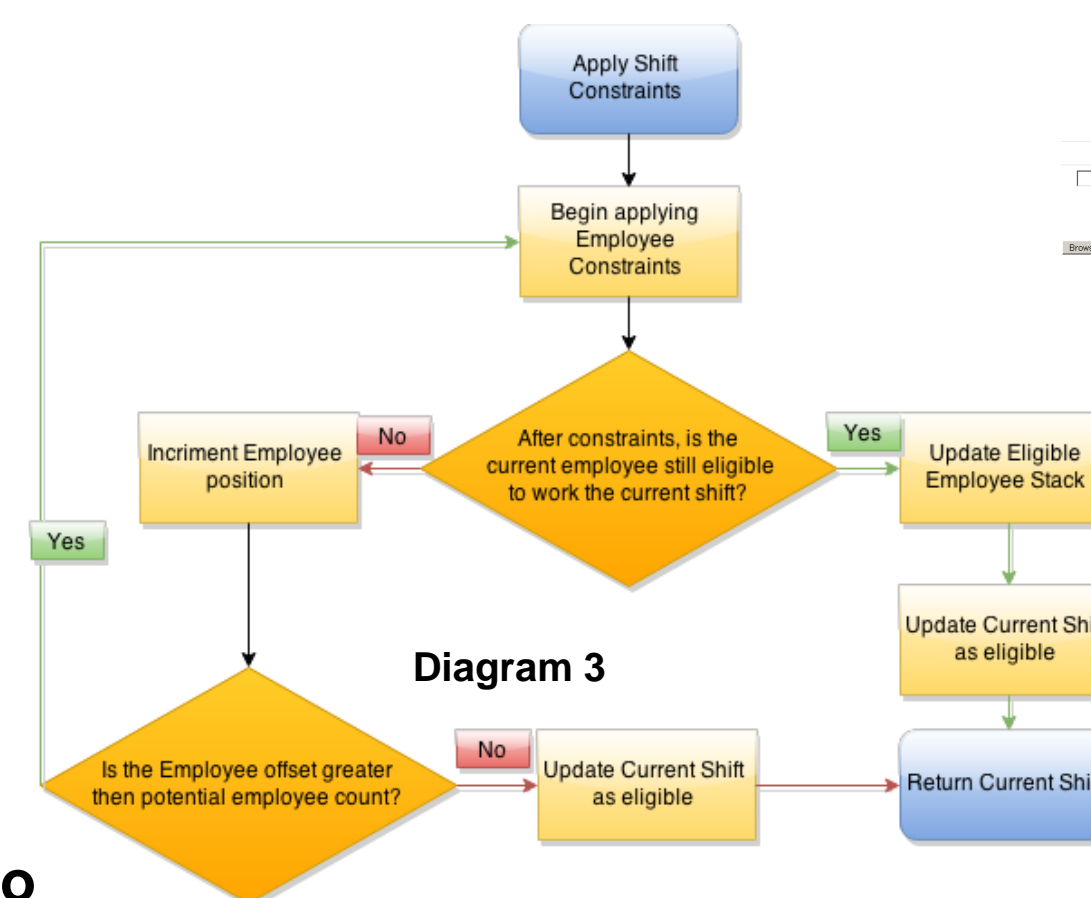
Apply Shift Constraints

Begin applying Employee Constraints

After constraints, is the current employee still eligible to work the current shift?

No

Incriment Employee position

Yes

Update Eligible Employee Stack

Yes

Update Current Sh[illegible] as eligible

Diagram 3

Is the Employee offset greater then potential employee count?

No

Update Current Shift as eligible

Return Current Shi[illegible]

Brows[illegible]

o